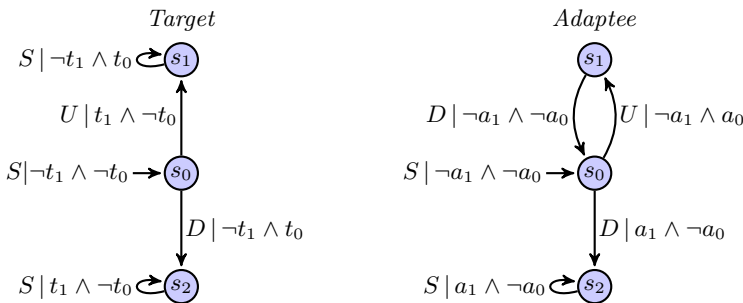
*Target*

$S \mid \neg t_1 \wedge t_0$ $s_1$

$U \mid t_1 \wedge \neg t_0$

$S|\neg t_1 \wedge \neg t_0$ $s_0$

$D \mid \neg t_1 \wedge t_0$

$S \mid t_1 \wedge \neg t_0$ $s_2$

*Adaptee*

$s_1$

$D \mid \neg a_1 \wedge \neg a_0$ $U \mid \neg a_1 \wedge a_0$

$S \mid \neg a_1 \wedge \neg a_0$ $s_0$

$D \mid a_1 \wedge \neg a_0$

$S \mid a_1 \wedge \neg a_0$ $s_2$